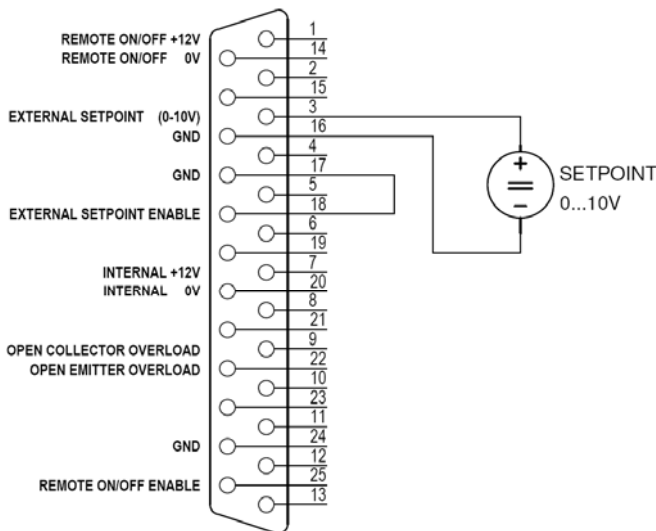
REMOTE ON/OFF +12V
REMOTE ON/OFF 0V

EXTERNAL SETPOINT (0-10V)
GND

GND

EXTERNAL SETPOINT ENABLE

INTERNAL +12V
INTERNAL 0V

OPEN COLLECTOR OVERLOAD
OPEN EMITTER OVERLOAD

GND

REMOTE ON/OFF ENABLE

1
14
2
15
3
16
4
17
5
18
6
19
7
20
8
21
9
22
10
23
11
24
12
25
13

+
−
SETPOINT
0...10V